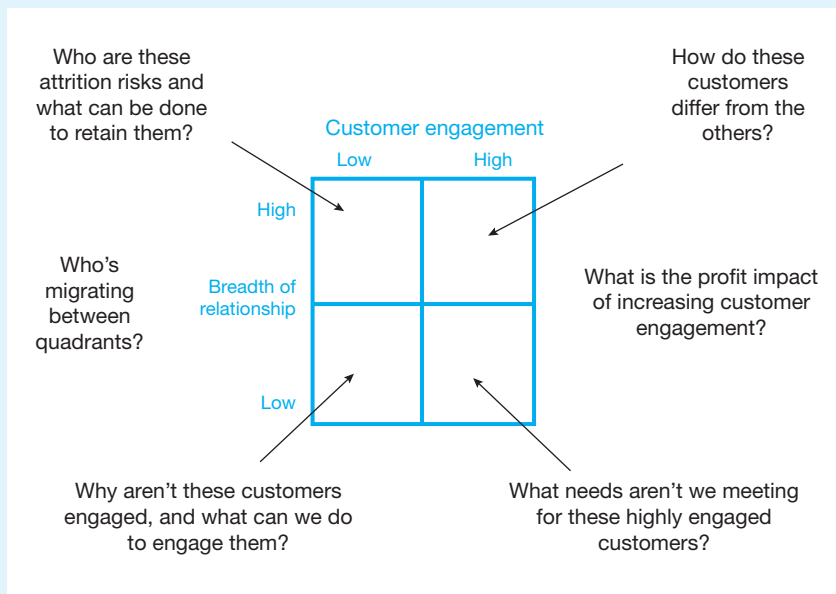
Who are these attrition risks and what can be done to retain them?

How do these customers differ from the others?

Customer engagement

Low

High

High

Breadth of relationship

Low

Who's migrating between quadrants?

What is the profit impact of increasing customer engagement?

Why aren't these customers engaged, and what can we do to engage them?

What needs aren't we meeting for these highly engaged customers?